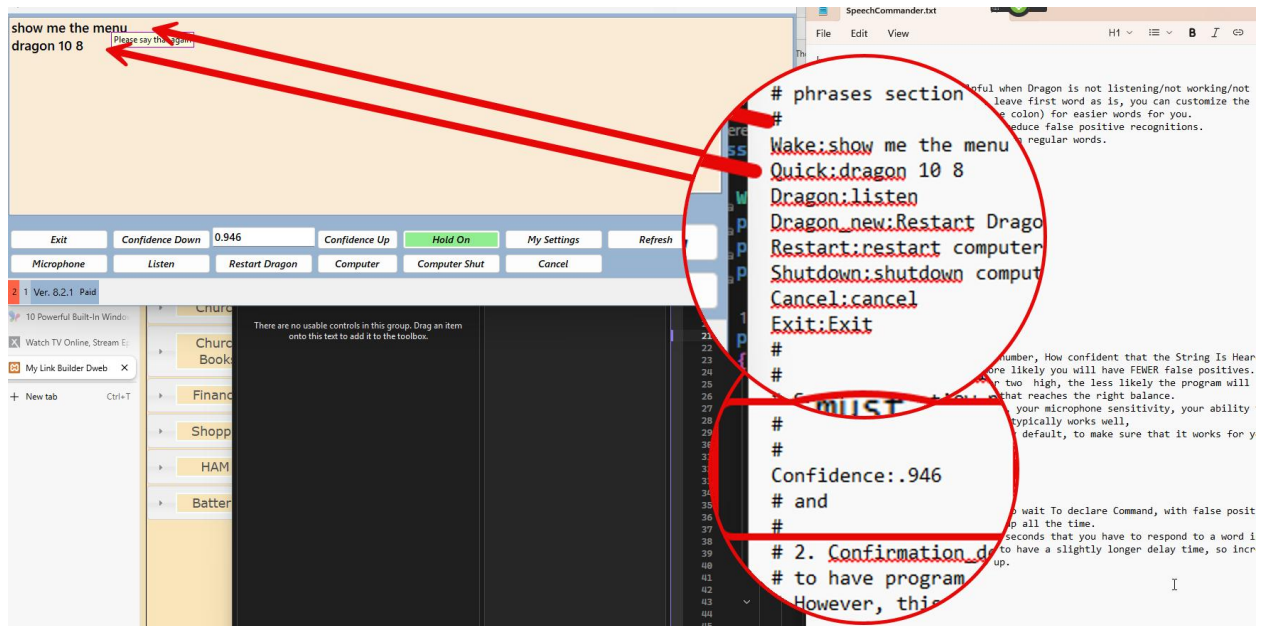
show me the menu
dragon 10 8
Please say that again

| Exit | Confidence Down | 0.946 | Confidence Up | Hold On | My Settings | Refresh |
|---|---|---|---|---|---|---|
| Microphone | Listen | Restart Dragon | Computer | Computer Shut | Cancel | |

2 1 Ver. 8.2.1 Paid

10 Powerful Built-In Windo
Watch TV Online, Stream E
My Link Builder Dweb
New tab Ctrl+T

Churc
Churc Books
Financ
Shopp
HAM
Batter

There are no usable controls in this group. Drag an item onto this text to add it to the toolbox.

SpeechCommander.txt
File Edit View
H1

# phrases section
#
Wake:show me the menu
Quick:dragon 10 8
Dragon:listen
Dragon_new:Restart Drago
Restart:restart computer
Shutdown:shutdown comput
Cancel:cancel
Exit:Exit
#
#
must
#
#
Confidence:.946
# and
#
# 2. Confirmation_de
# to have program
However, this

pful when Dragon is not listening/not working/not
leave first word as is, you can customize the
e colon) for easier words for you.
educe false positive recognitions.
regular words.

number, How confident that the String Is Hear
ore likely you will have FEWER false positives.
r two high, the less likely the program will
that reaches the right balance.
your microphone sensitivity, your ability
typically works well,
default, to make sure that it works for y

o wait To declare Command, with false posit
p all the time.
seconds that you have to respond to a word i
to have a slightly longer delay time, so incr
up.